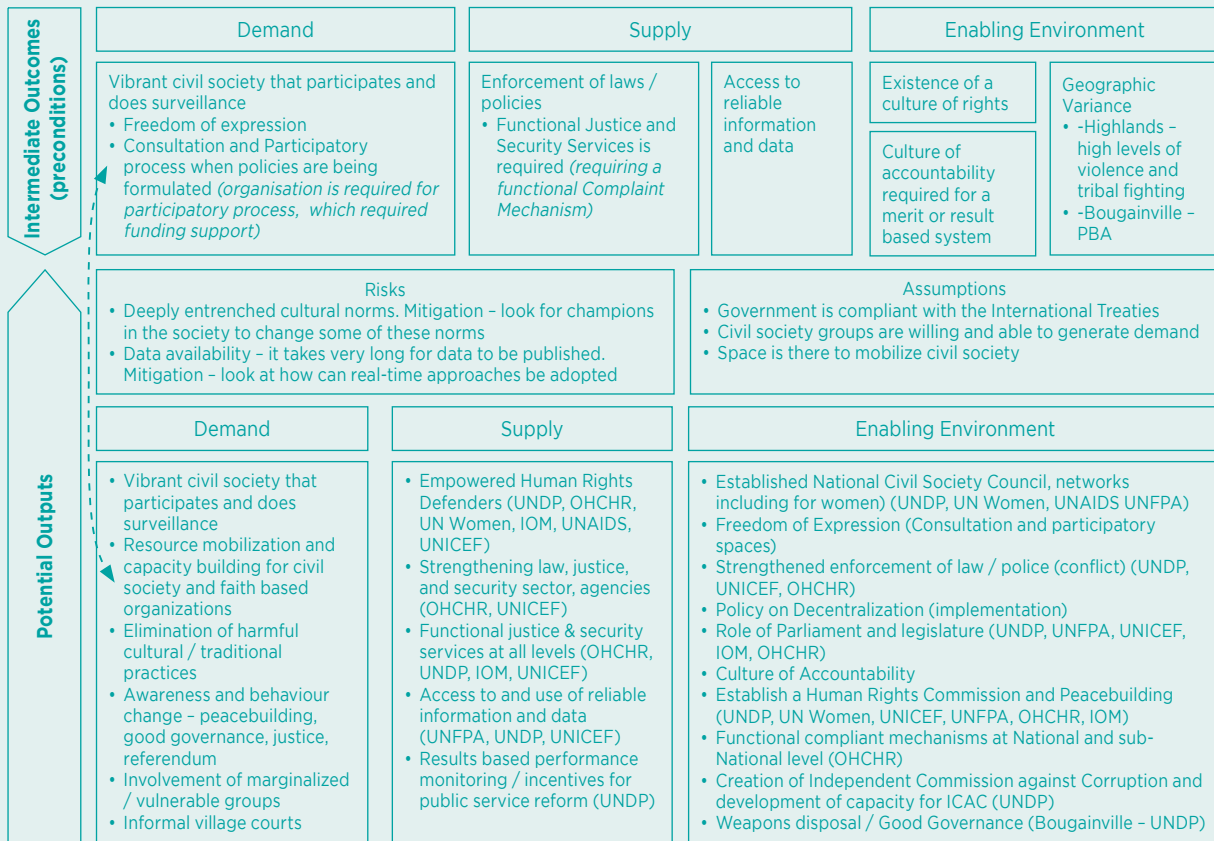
Intermediate Outcomes (preconditions)

Demand

Supply

Enabling Environment

Vibrant civil society that participates and does surveillance
• Freedom of expression
• Consultation and Participatory process when policies are being formulated *(organisation is required for participatory process, which required funding support)*

Enforcement of laws / policies
• Functional Justice and Security Services is required *(requiring a functional Complaint Mechanism)*

Access to reliable information and data

Existence of a culture of rights

Culture of accountability required for a merit or result based system

Geographic Variance
• -Highlands – high levels of violence and tribal fighting
• -Bougainville – PBA

Potential Outputs

Risks
• Deeply entrenched cultural norms. Mitigation – look for champions in the society to change some of these norms
• Data availability – it takes very long for data to be published. Mitigation – look at how can real-time approaches be adopted

Assumptions
• Government is compliant with the International Treaties
• Civil society groups are willing and able to generate demand
• Space is there to mobilize civil society

Demand

Supply

Enabling Environment

• Vibrant civil society that participates and does surveillance
• Resource mobilization and capacity building for civil society and faith based organizations
• Elimination of harmful cultural / traditional practices
• Awareness and behaviour change – peacebuilding, good governance, justice, referendum
• Involvement of marginalized / vulnerable groups
• Informal village courts

• Empowered Human Rights Defenders (UNDP, OHCHR, UN Women, IOM, UNAIDS, UNICEF)
• Strengthening law, justice, and security sector, agencies (OHCHR, UNICEF)
• Functional justice & security services at all levels (OHCHR, UNDP, IOM, UNICEF)
• Access to and use of reliable information and data (UNFPA, UNDP, UNICEF)
• Results based performance monitoring / incentives for public service reform (UNDP)

• Established National Civil Society Council, networks including for women) (UNDP, UN Women, UNAIDS UNFPA)
• Freedom of Expression (Consultation and participatory spaces)
• Strengthened enforcement of law / police (conflict) (UNDP, UNICEF, OHCHR)
• Policy on Decentralization (implementation)
• Role of Parliament and legislature (UNDP, UNFPA, UNICEF, IOM, OHCHR)
• Culture of Accountability
• Establish a Human Rights Commission and Peacebuilding (UNDP, UN Women, UNICEF, UNFPA, OHCHR, IOM)
• Functional compliant mechanisms at National and sub-National level (OHCHR)
• Creation of Independent Commission against Corruption and development of capacity for ICAC (UNDP)
• Weapons disposal / Good Governance (Bougainville – UNDP)